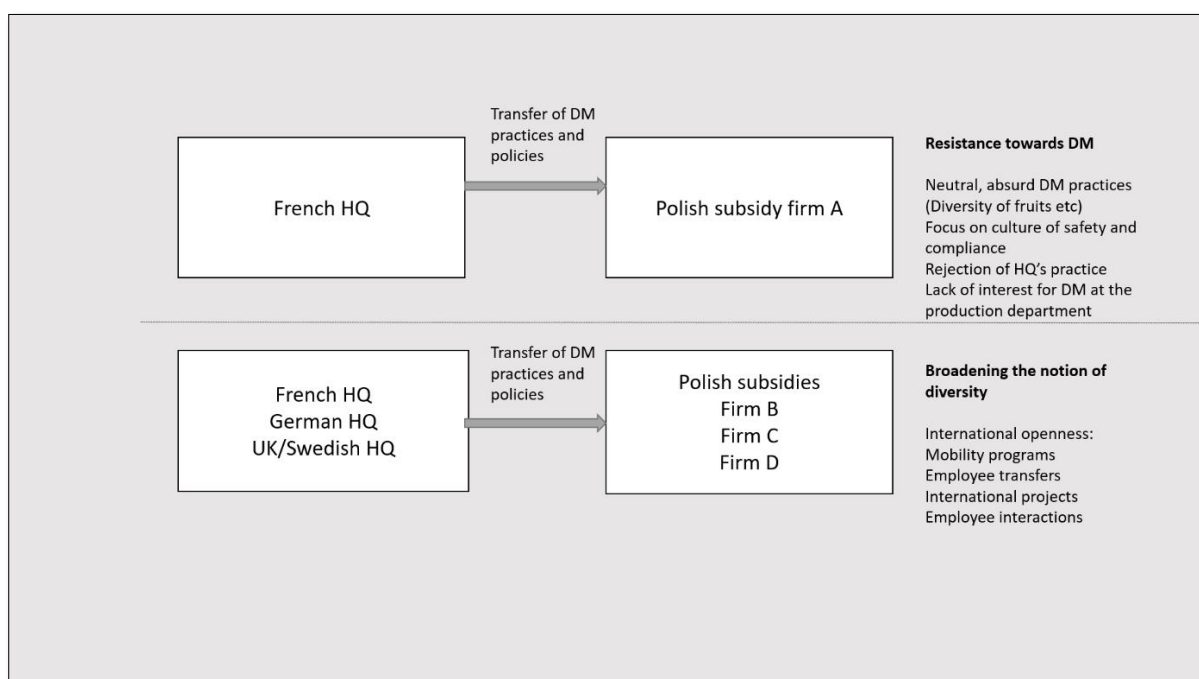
French HQ

Transfer of DM practices and policies

Polish subsidy firm A

**Resistance towards DM**

Neutral, absurd DM practices (Diversity of fruits etc)
Focus on culture of safety and compliance
Rejection of HQ's practice
Lack of interest for DM at the production department

French HQ
German HQ
UK/Swedish HQ

Transfer of DM practices and policies

Polish subsidies
Firm B
Firm C
Firm D

**Broadening the notion of diversity**

International openness:
Mobility programs
Employee transfers
International projects
Employee interactions